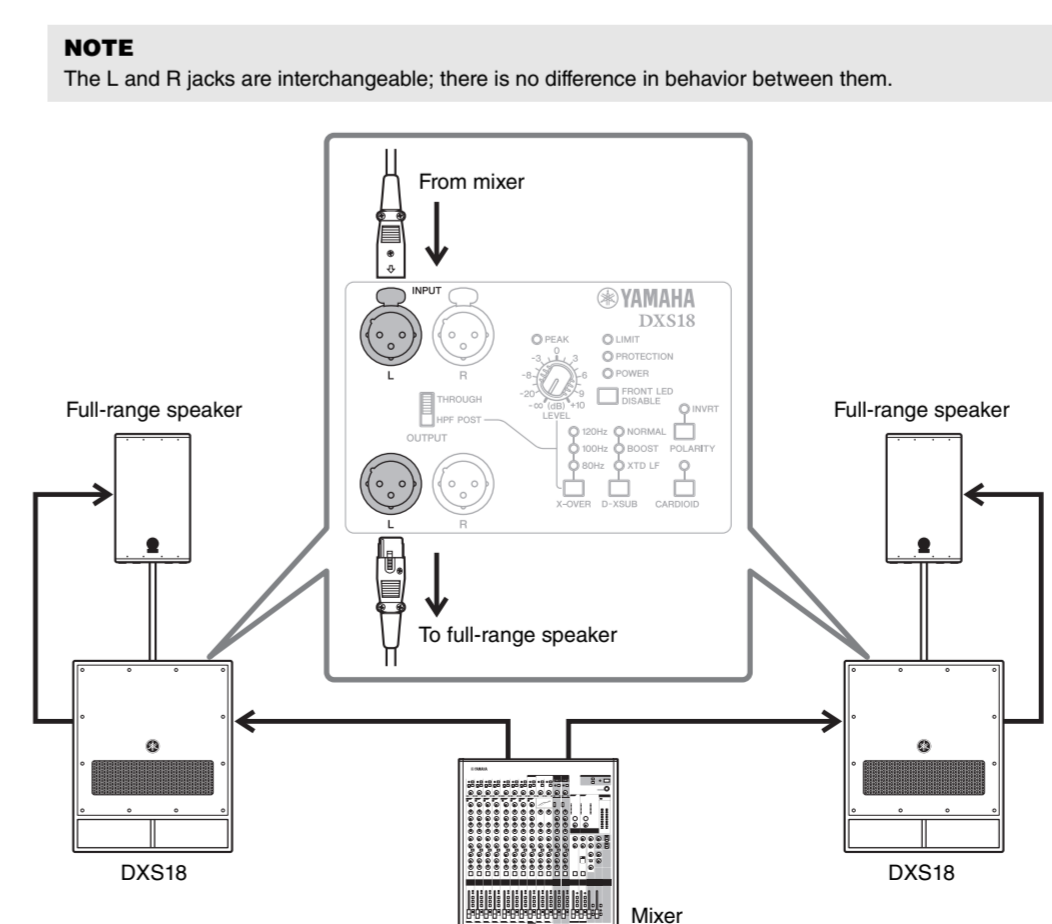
NOTE
The L and R jacks are interchangeable; there is no difference in behavior between them.

From mixer

INPUT

L R

YAMAHA
DXS18

PEAK
LIMIT
PROTECTION
POWER
-3 0 3
-8 6
-20 9
-∞ (dB) +10
LEVEL
FRONT LED DISABLE

THROUGH
HPF POST
OUTPUT

INVRT
POLARITY

120Hz
100Hz
80Hz
X-OVER

NORMAL
BOOST
XTD LF
D-XSUB

CARDIOID

L R

To full-range speaker

Full-range speaker

Full-range speaker

DXS18

DXS18

Mixer